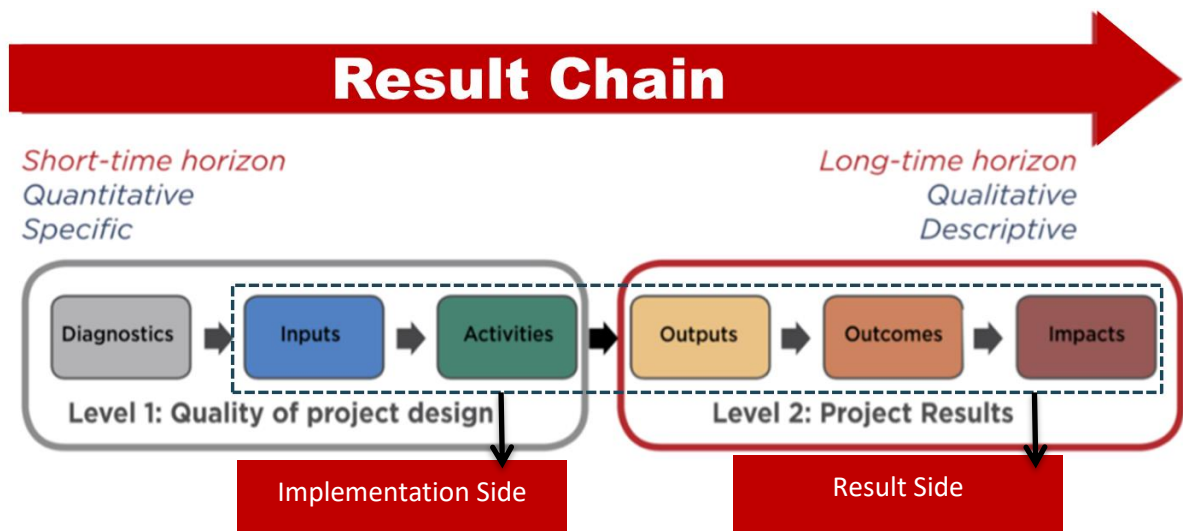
Result Chain

Short-time horizon
Quantitative
Specific

Long-time horizon
Qualitative
Descriptive

Diagnostics
Inputs
Activities
Outputs
Outcomes
Impacts

Level 1: Quality of project design
Level 2: Project Results

Implementation Side
Result Side